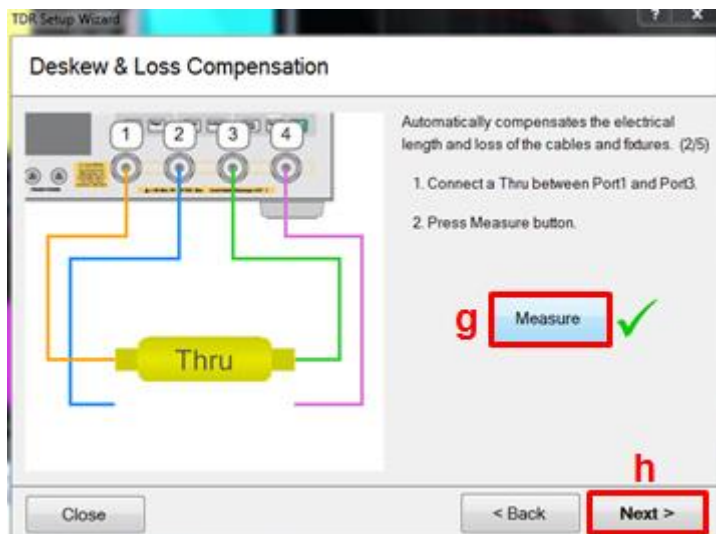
TDR Setup Wizard

? X

Deskew & Loss Compensation

1 2 3 4

Thru

Automatically compensates the electrical length and loss of the cables and fixtures. (2/5)

1. Connect a Thru between Port1 and Port3.

2. Press Measure button.

g

Measure

h

Close

< Back

Next >